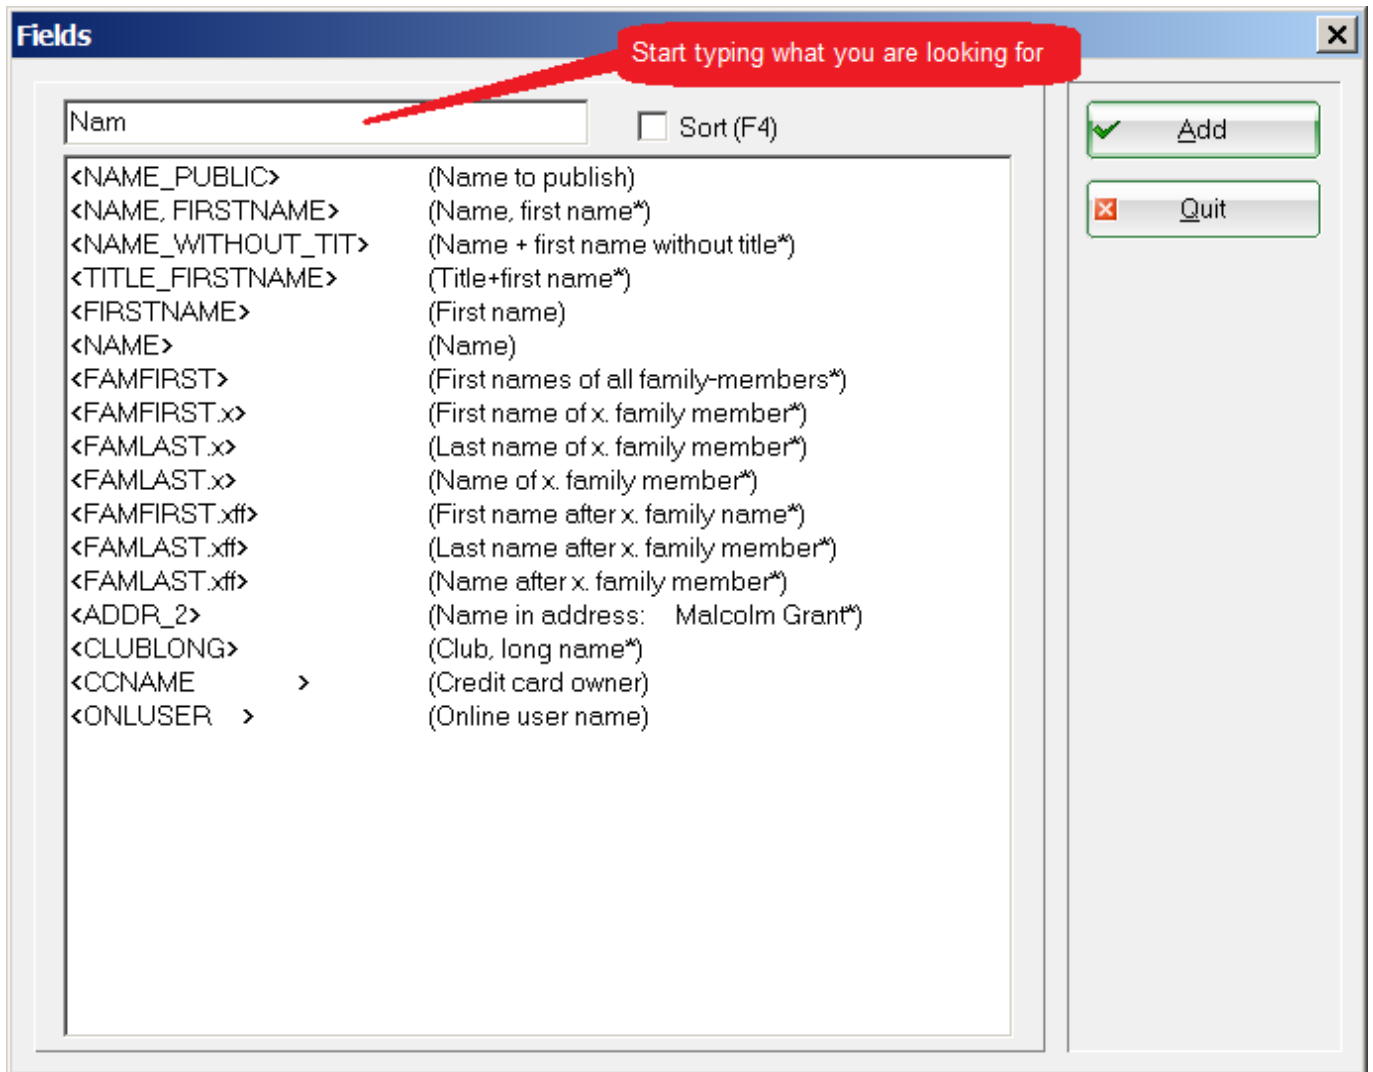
Fields

Start typing what you are looking for

Nam

Sort (F4)

Add

Quit

| | |
|---|---|
| <NAME_PUBLIC> | (Name to publish) |
| <NAME, FIRSTNAME> | (Name, first name*) |
| <NAME_WITHOUT_TIT> | (Name + first name without title*) |
| <TITLE_FIRSTNAME> | (Title+first name*) |
| <FIRSTNAME> | (First name) |
| <NAME> | (Name) |
| <FAMFIRST> | (First names of all family-members*) |
| <FAMFIRST.x> | (First name of x. family member*) |
| <FAMLAST.x> | (Last name of x. family member*) |
| <FAMLAST.x> | (Name of x. family member*) |
| <FAMFIRST.xff> | (First name after x. family name*) |
| <FAMLAST.xff> | (Last name after x. family member*) |
| <FAMLAST.xff> | (Name after x. family member*) |
| <ADDR_2> | (Name in address: Malcolm Grant*) |
| <CLUBLONG> | (Club, long name*) |
| <CCNAME > | (Credit card owner) |
| <ONLUSER > | (Online user name) |